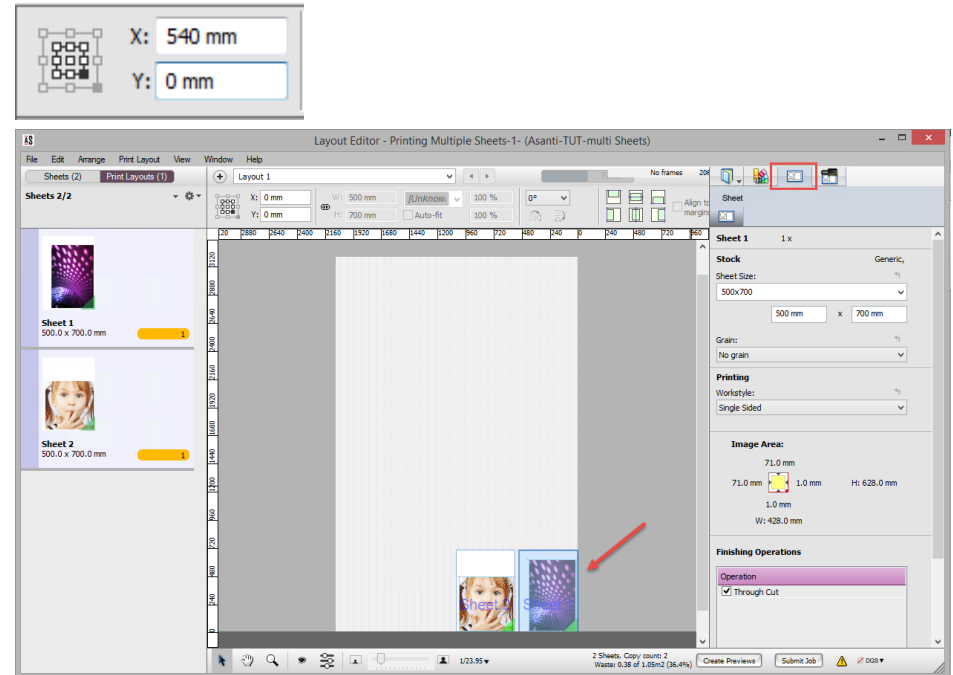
X: 540 mm
Y: 0 mm

Layout Editor - Printing Multiple Sheets-1- (Asanti-TUT-multi Sheets)

File Edit Arrange Print Layout View Window Help

Sheets (2) Print Layouts (1)

Layout 1

No frames

Sheets 2/2

X: 0 mm
Y: 0 mm
W: 500 mm
H: 700 mm
[Unknow
Auto-fit
100 %
100 %
0°
Align to margins

Sheet

Sheet 1
500.0 x 700.0 mm
1

Sheet 2
500.0 x 700.0 mm
1

120 2880 2640 2400 2160 1920 1680 1440 1200 960 720 480 240 0 240 480 720 960

Sheet 1 Sheet 2

Sheet 1 1 x

Stock Generic,

Sheet Size:
500x700
500 mm x 700 mm

Grain:
No grain

Printing
Workstyle:
Single Sided

Image Area:
71.0 mm
71.0 mm 1.0 mm H: 628.0 mm
1.0 mm
W: 428.0 mm

Finishing Operations

Operation
Through Cut

1/23.95
2 Sheets, Copy count: 2
Waste: 0.38 of 1.05m2 (36.4%)
Create Previews
Submit Job
DQS